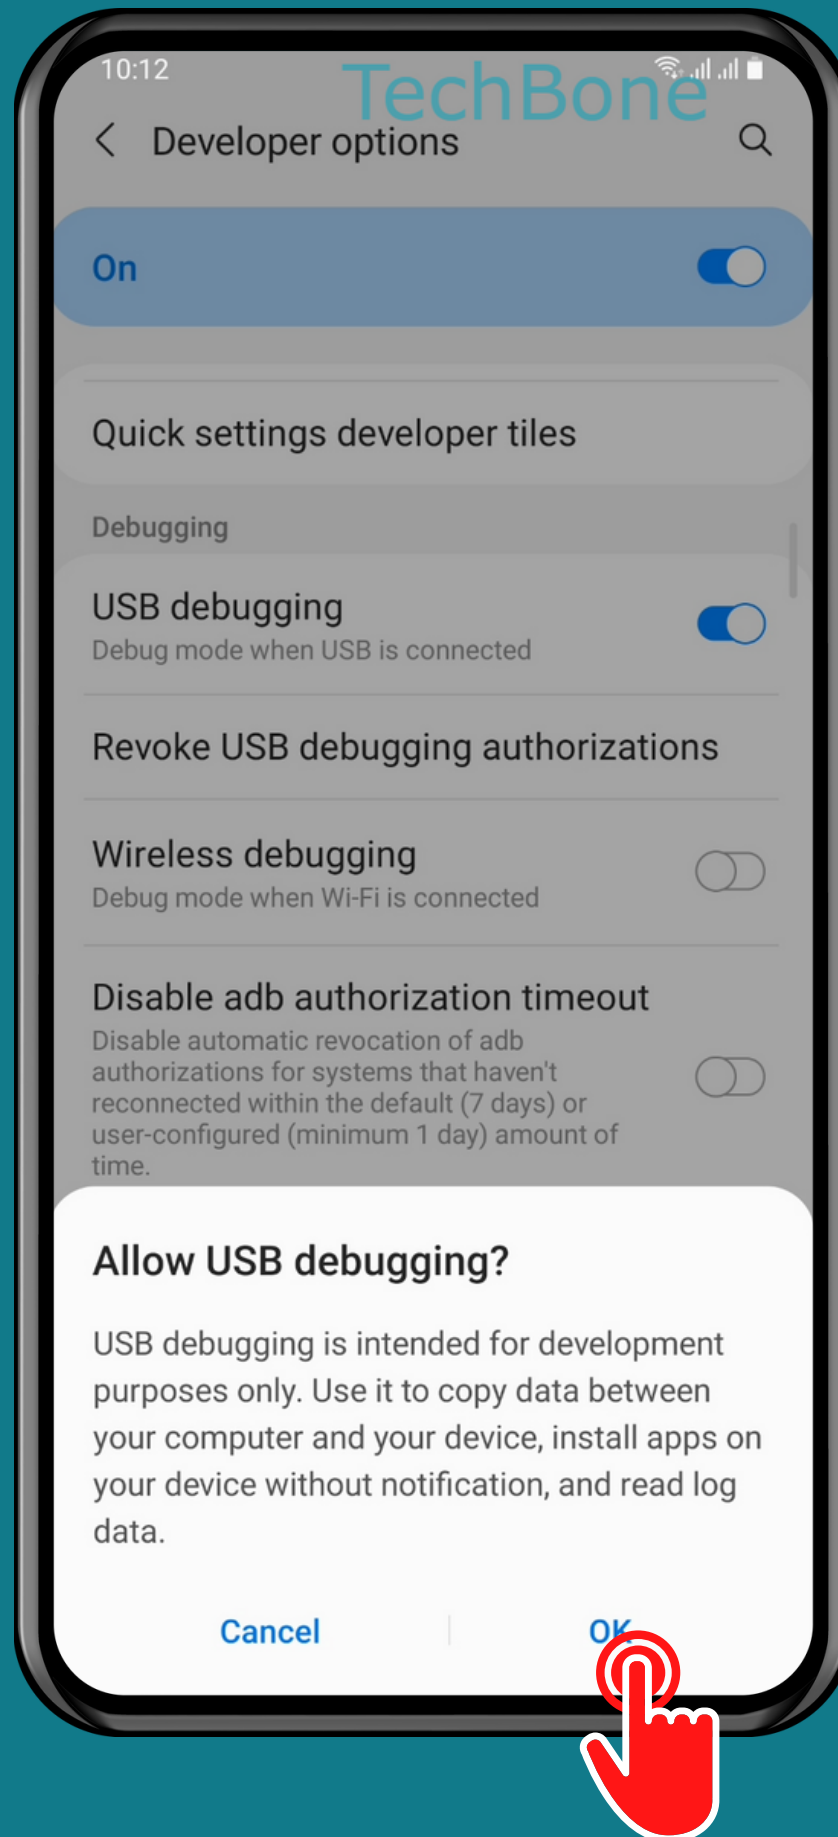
10:12

TechBone

Developer options

On

Quick settings developer tiles

Debugging

USB debugging
Debug mode when USB is connected

Revoke USB debugging authorizations

Wireless debugging
Debug mode when Wi-Fi is connected

Disable adb authorization timeout
Disable automatic revocation of adb authorizations for systems that haven't reconnected within the default (7 days) or user-configured (minimum 1 day) amount of time.

Allow USB debugging?

USB debugging is intended for development purposes only. Use it to copy data between your computer and your device, install apps on your device without notification, and read log data.

Cancel

OK